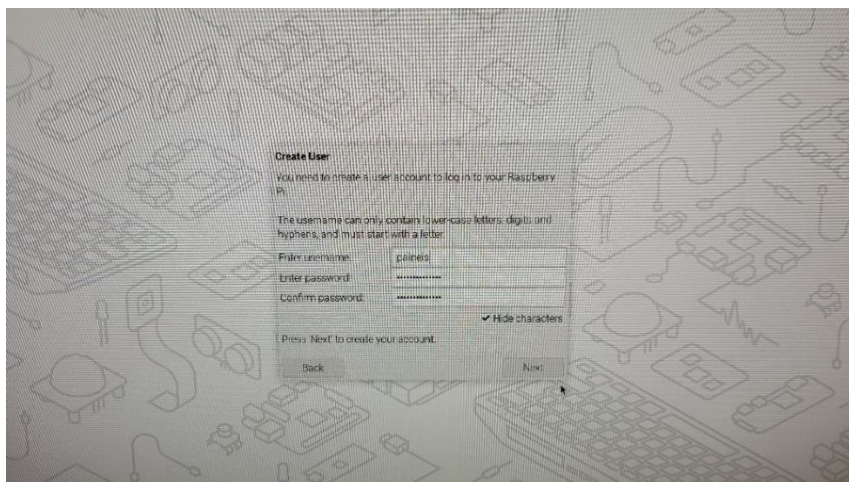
Create User

You need to create a user account to log in to your Raspberry Pi.

The username can only contain lower-case letters, digits and hyphens, and must start with a letter.

Enter username: paineis

Enter password: ••••••••••••

Confirm password: ••••••••••••

✔ Hide characters

Press 'Next' to create your account.

Back

Next